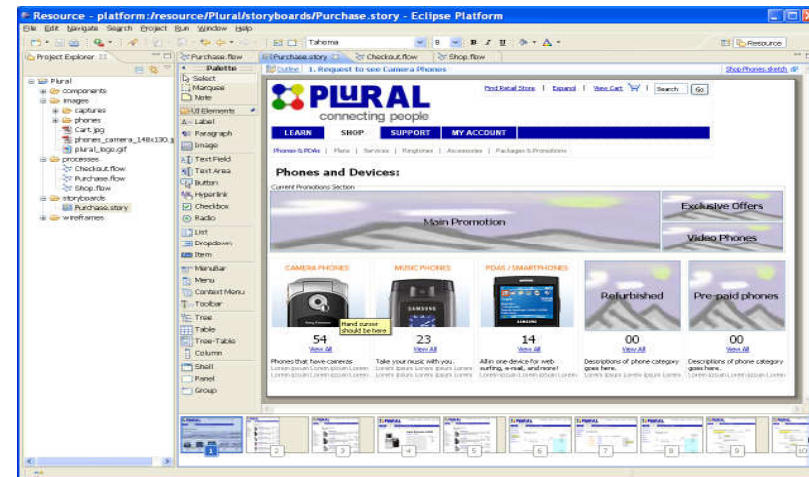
Resource - platform:/resource/Plural/storyboards/Purchase.story - Eclipse Platform

File Edit Navigate Search Project Run Window Help

Tahoma 8 B I U A

Resource

Project Explorer

Plural
components
images
captures
phones
Cart.jpg
phones_camera_148x130.j
plural_logo.gif
processes
Checkout.flow
Purchase.flow
Shop.flow
storyboards
Purchase.story
wireframes

Palette
Select
Marquee
Note
UI Elements
Label
Paragraph
Image
Text Field
Text Area
Button
Hyperlink
Checkbox
Radio
List
Dropdown
Item
MenuBar
Menu
Context Menu
Toolbar
Tree
Table
Tree-Table
Column
Shell
Panel
Group

Purchase.flow Purchase.story Checkout.flow Shop.flow

Outline 1. Request to see Camera Phones

Shop Phones sketch

PLURAL
connecting people

Find Retail Store | Expand | View Cart | Search Go

LEARN SHOP SUPPORT MY ACCOUNT

Phones & PDAs | Plans | Services | Ringtones | Accessories | Packages & Promotions

Phones and Devices:

Current Promotions Section

Main Promotion

Exclusive Offers

Video Phones

CAMERA PHONES

MUSIC PHONES

PDAS / SMARTPHONES

Refurbished

Pre-paid phones

Hand cursor should be here

54
View All

23
View All

14
View All

00
View All

00
View All

Phones that have cameras
Lorem ipsum Lorem ipsum Lorem Lorem ipsum Lorem ipsum Lorem

Take your music with you.
Lorem ipsum Lorem ipsum Lorem Lorem ipsum Lorem ipsum Lorem

All in one device for web surfing, e-mail, and more!
Lorem ipsum Lorem ipsum Lorem

Descriptions of phone category goes here.
Lorem ipsum Lorem ipsum Lorem

Descriptions of phone category goes here.
Lorem ipsum Lorem ipsum Lorem

1 2 3 4 5 6 7 8 9 10